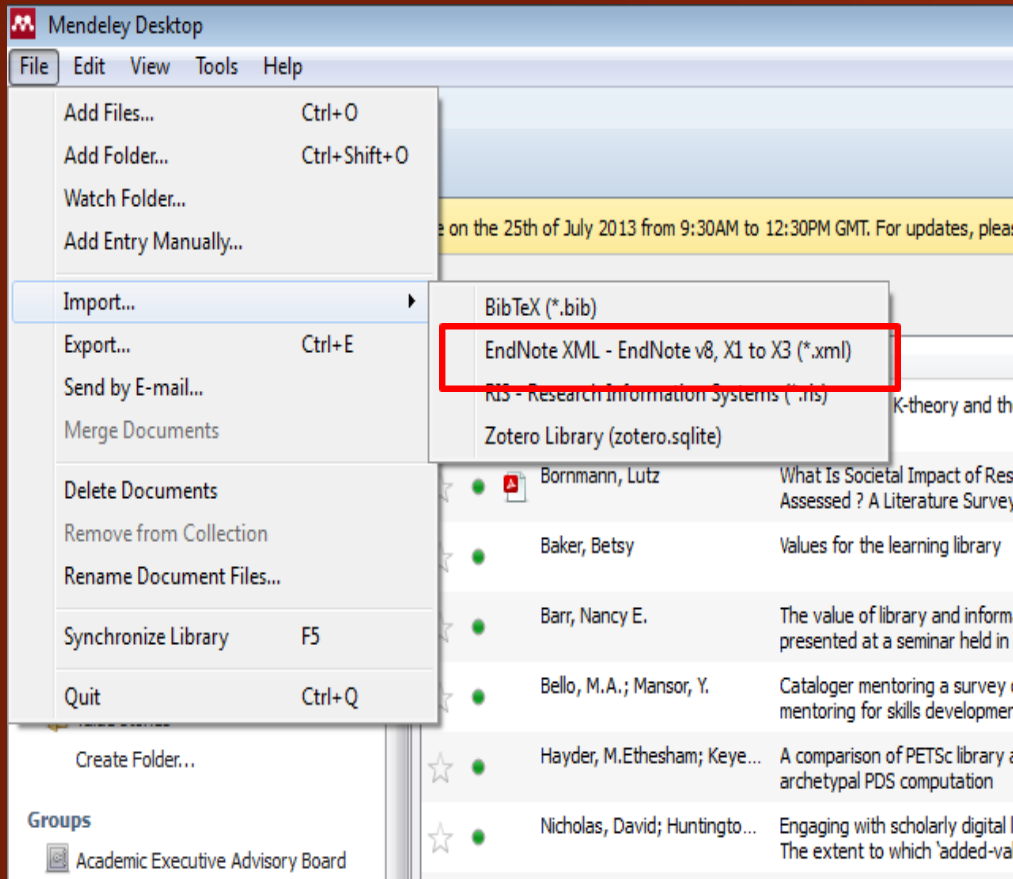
Mendeley Desktop

File Edit View Tools Help

Add Files... Ctrl+O
Add Folder... Ctrl+Shift+O
Watch Folder...
Add Entry Manually...
Import...
Export... Ctrl+E
Send by E-mail...
Merge Documents
Delete Documents
Remove from Collection
Rename Document Files...
Synchronize Library F5
Quit Ctrl+Q

BibTeX (*.bib)
EndNote XML - EndNote v8, X1 to X3 (*.xml)
RIS - Research Information Systems (*.ris)
Zotero Library (zotero.sqlite)

e on the 25th of July 2013 from 9:30AM to 12:30PM GMT. For updates, pleas

K-theory and th

| | |
|---|---|
| Bornmann, Lutz | What Is Societal Impact of Res Assessed ? A Literature Survey |
| Baker, Betsy | Values for the learning library |
| Barr, Nancy E. | The value of library and inform presented at a seminar held in |
| Bello, M.A.; Mansor, Y. | Cataloger mentoring a survey mentoring for skills developmen |
| Hayder, M.Ethesham; Keye... | A comparison of PETSc library a archetypal PDS computation |
| Nicholas, David; Huntingto... | Engaging with scholarly digital The extent to which 'added-val |

Create Folder...
Groups
Academic Executive Advisory Board